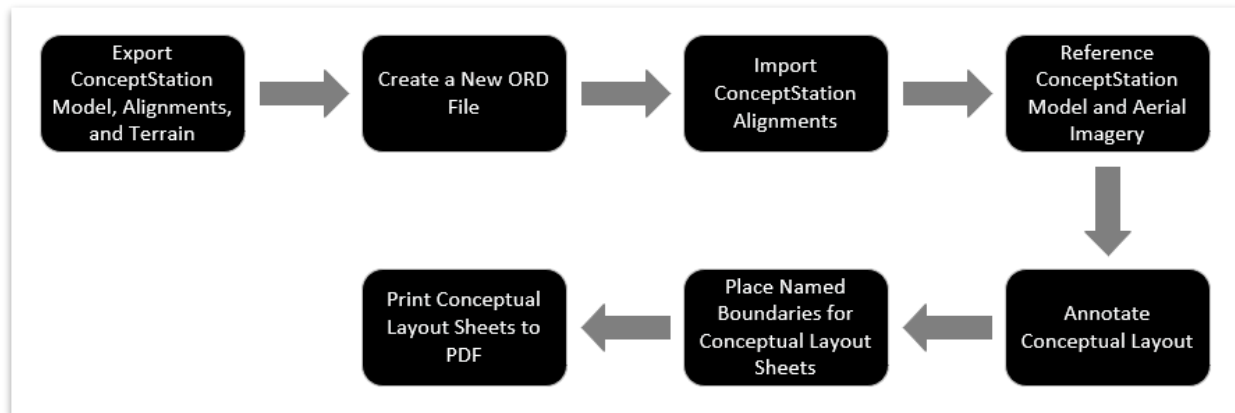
Export ConceptStation Model, Alignments, and Terrain

Create a New ORD File

Import ConceptStation Alignments

Reference ConceptStation Model and Aerial Imagery

Annotate Conceptual Layout

Place Named Boundaries for Conceptual Layout Sheets

Print Conceptual Layout Sheets to PDF